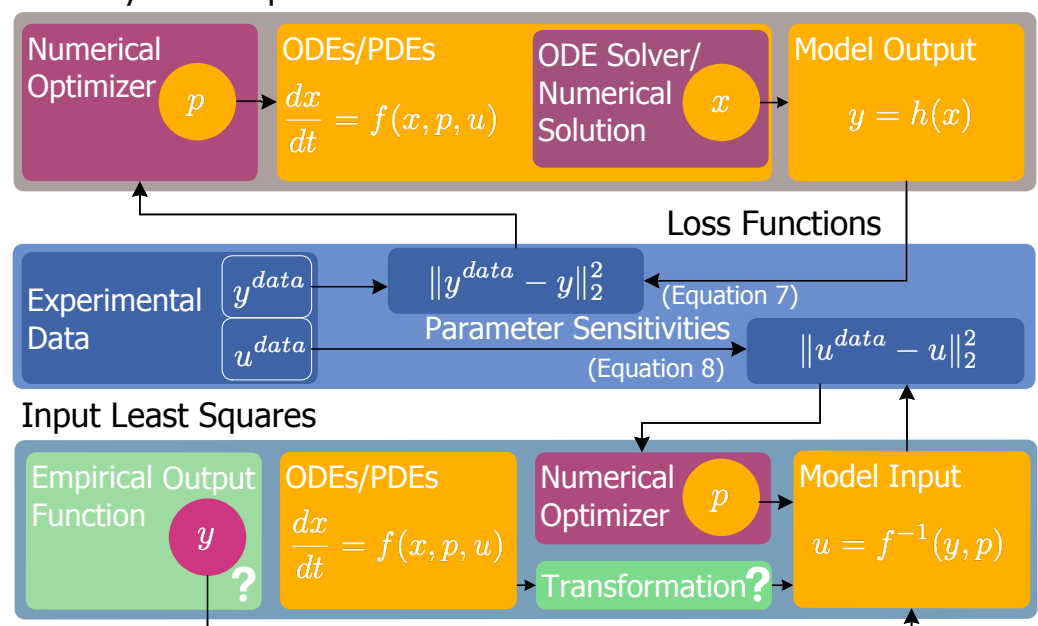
Numerical Optimizer $p$

ODEs/PDEs
$\frac{dx}{dt} = f(x,p,u)$

ODE Solver/ Numerical Solution $x$

Model Output
$y = h(x)$

Loss Functions

Experimental Data $y^{data}$ $u^{data}$

$\|y^{data} - y\|_2^2$
(Equation 7)

Parameter Sensitivities
(Equation 8)

$\|u^{data} - u\|_2^2$

Input Least Squares

Empirical Output Function $y$ ?

ODEs/PDEs
$\frac{dx}{dt} = f(x,p,u)$

Numerical Optimizer $p$

Transformation?

Model Input
$u = f^{-1}(y,p)$